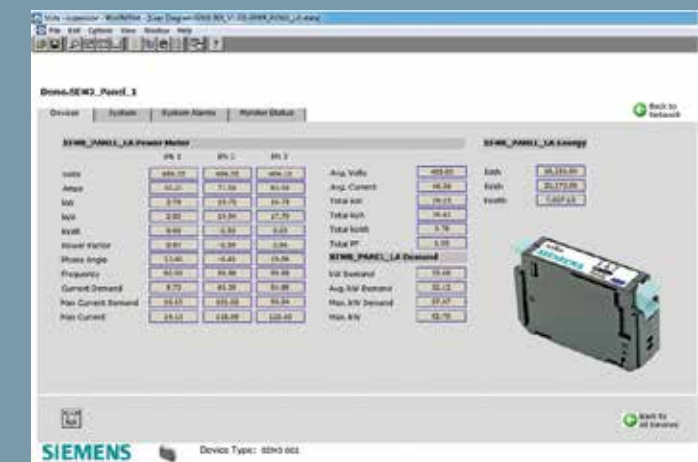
File Edit Options View Window Help

Demo-SEM3_Panel_1

Devices | System | System Alarms | Monitor Status

Back to Network

SEM3_PANEL1_LA Power Meter

| | Ph 1 | Ph 2 | Ph 3 |
|---|---|---|---|
| Volts | 484.35 | 484.35 | 484.21 |
| Amps | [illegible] | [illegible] | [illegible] |
| kW | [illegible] | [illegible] | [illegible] |
| kVA | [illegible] | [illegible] | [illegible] |
| kVAR | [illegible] | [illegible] | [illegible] |
| Power Factor | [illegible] | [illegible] | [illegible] |
| Phase Angle | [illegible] | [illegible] | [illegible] |
| Frequency | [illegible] | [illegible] | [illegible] |
| Current Demand | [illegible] | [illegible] | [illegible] |
| Max Current Demand | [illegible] | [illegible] | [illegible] |
| Max Current | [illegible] | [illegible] | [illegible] |

| | |
|---|---|
| Avg. Volts | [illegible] |
| Avg. Current | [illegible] |
| Total kW | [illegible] |
| Total kVA | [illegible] |
| Total kVAR | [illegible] |
| Total PF | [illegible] |

SEM3_PANEL1_LA Demand

| | |
|---|---|
| kW Demand | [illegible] |
| Avg. kW Demand | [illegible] |
| Max. kW Demand | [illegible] |
| Max. kW | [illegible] |

SEM3_PANEL1_LA Energy

| | |
|---|---|
| kWh | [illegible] |
| kVAh | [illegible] |
| kVARh | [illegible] |

SIEMENS

Back to All Devices

SIEMENS Device Type: SEM3 001